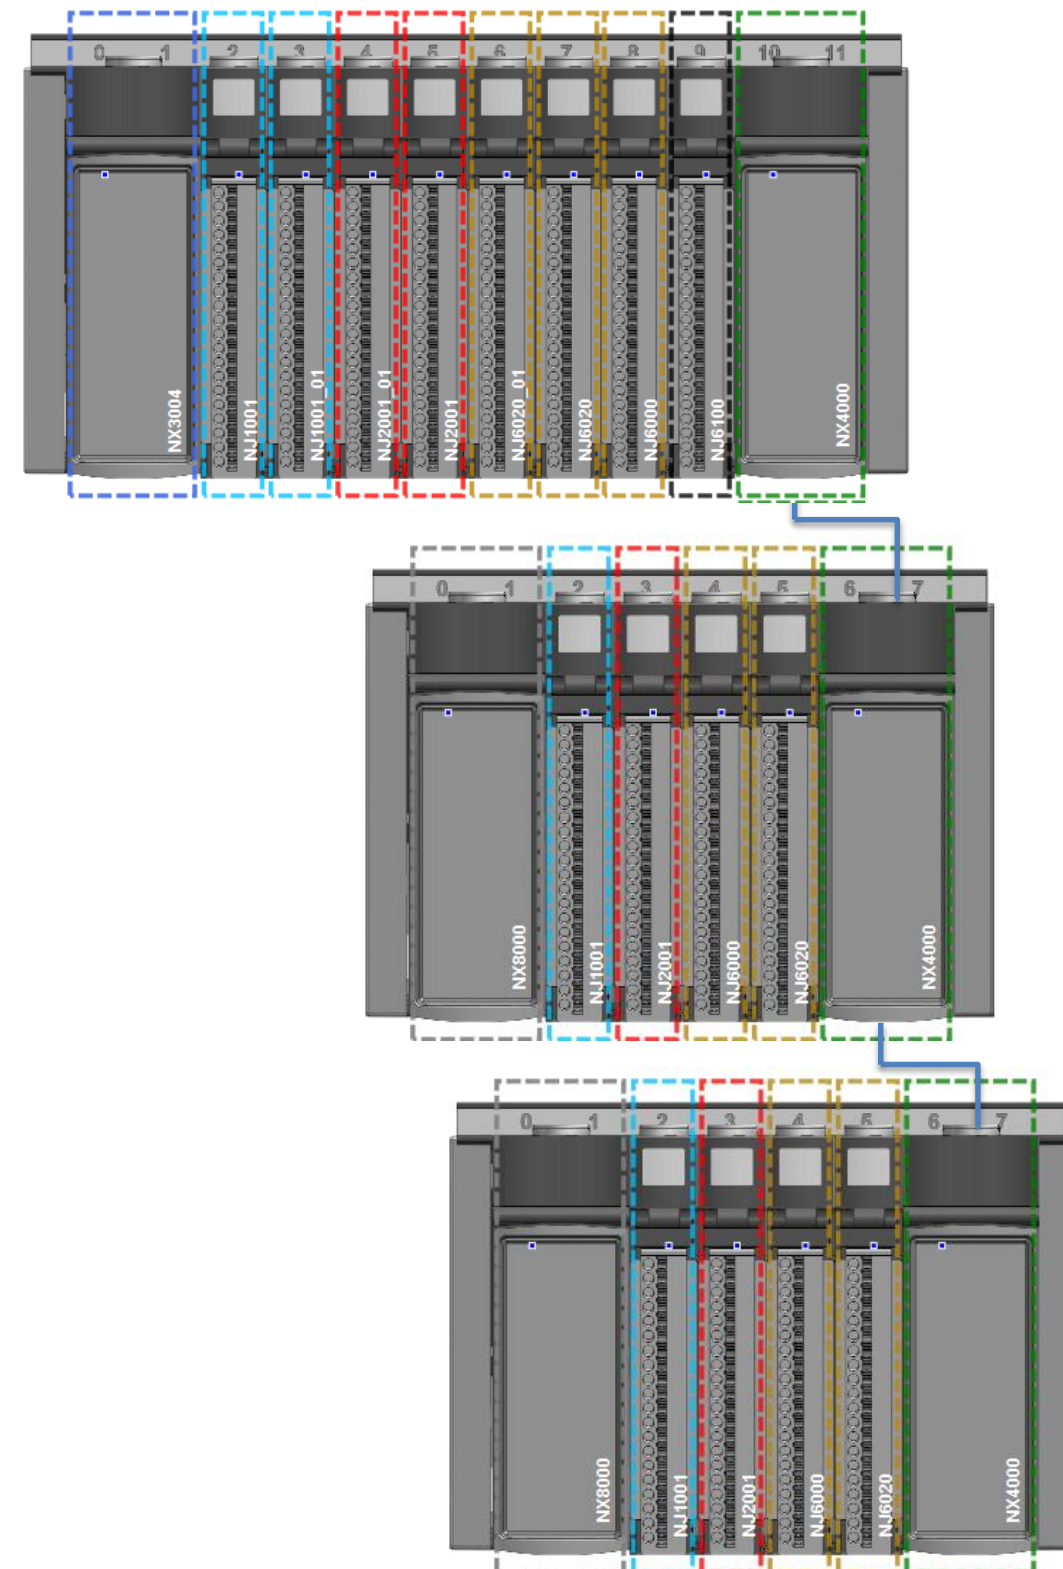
0 1 2 3 4 5 6 7 8 9 10 11

NX3004 NJ1001 NJ1001_01 NJ2001_01 NJ2001 NJ6020_01 NJ6020 NJ6000 NJ6100 NX4000

0 1 2 3 4 5 6 7

NX8000 NJ1001 NJ2001 NJ6000 NJ6020 NX4000

0 1 2 3 4 5 6 7

NX8000 NJ1001 NJ2001 NJ6000 NJ6020 NX4000